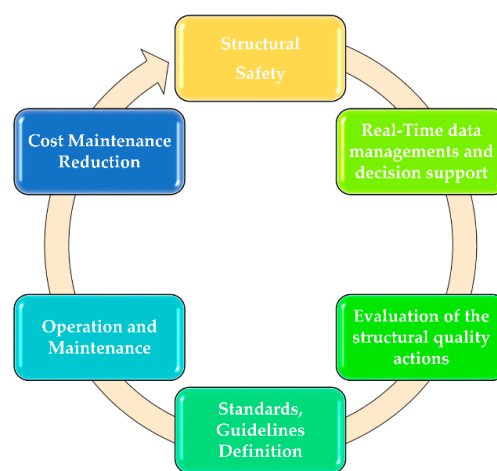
Structural Safety

Real-Time data managements and decision support

Evaluation of the structural quality actions

Standards, Guidelines Definition

Operation and Maintenance

Cost Maintenance Reduction